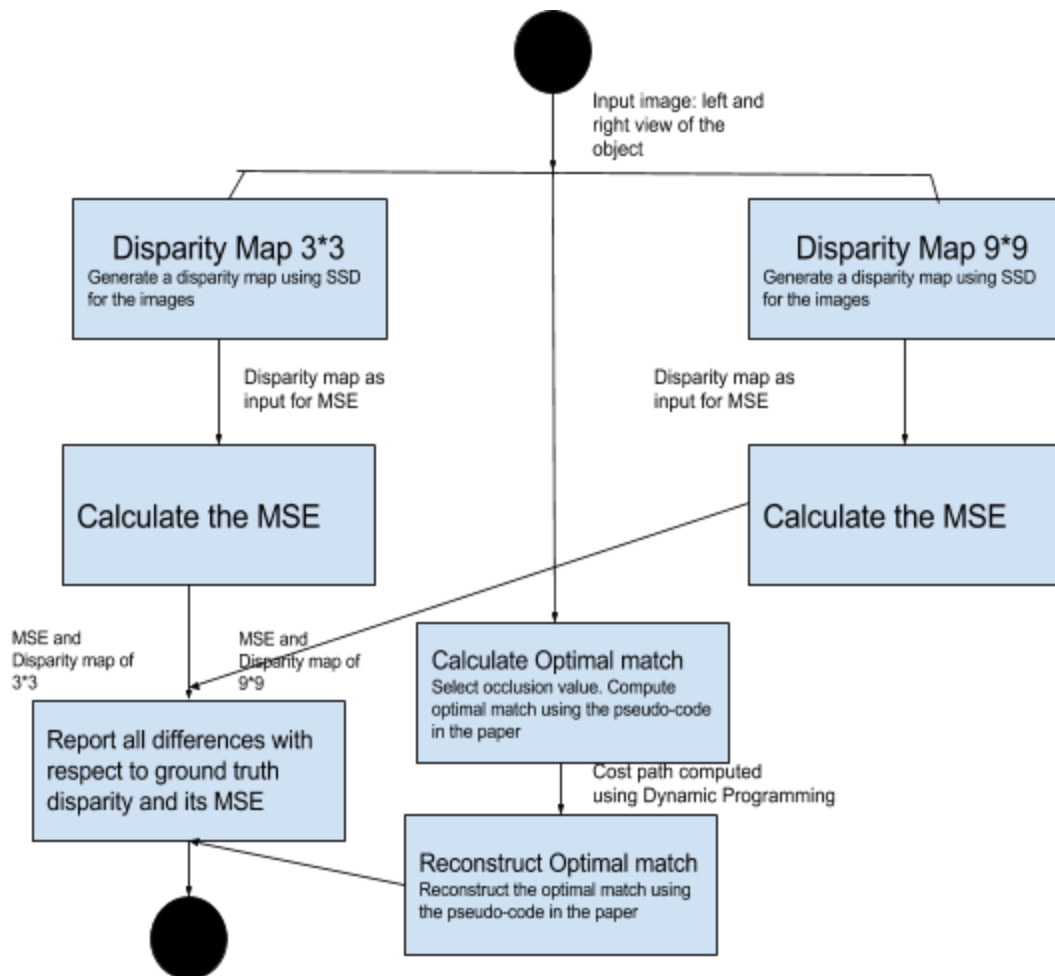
Input image: left and right view of the object

Disparity Map 3*3
Generate a disparity map using SSD for the images

Disparity Map 9*9
Generate a disparity map using SSD for the images

Disparity map as input for MSE

Disparity map as input for MSE

Calculate the MSE

Calculate the MSE

MSE and Disparity map of 3*3

MSE and Disparity map of 9*9

Calculate Optimal match
Select occlusion value. Compute optimal match using the pseudo-code in the paper

Report all differences with respect to ground truth disparity and its MSE

Cost path computed using Dynamic Programming

Reconstruct Optimal match
Reconstruct the optimal match using the pseudo-code in the paper